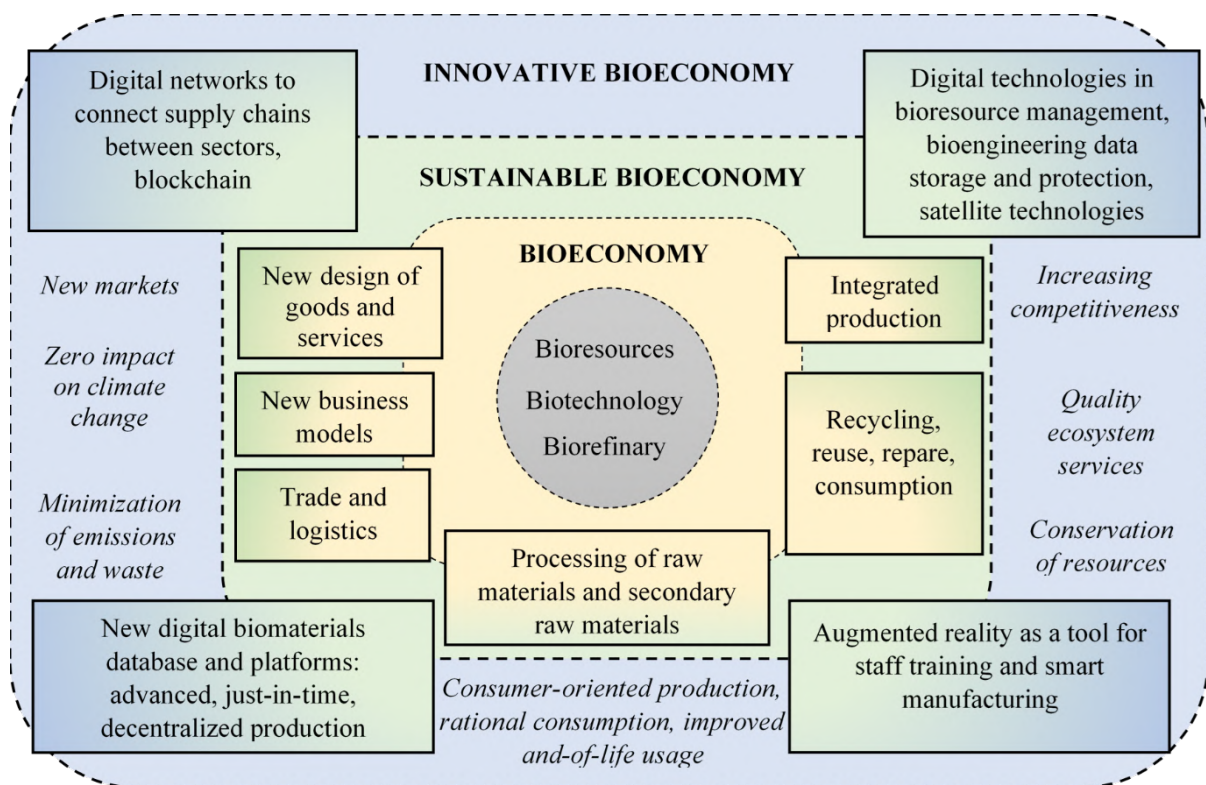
INNOVATIVE BIOECONOMY

Digital networks to connect supply chains between sectors, blockchain

Digital technologies in bioresource management, bioengineering data storage and protection, satellite technologies

SUSTAINABLE BIOECONOMY

BIOECONOMY

New markets

Zero impact on climate change

Minimization of emissions and waste

New design of goods and services

New business models

Trade and logistics

Bioresources

Biotechnology

Biorefinary

Integrated production

Recycling, reuse, repare, consumption

Increasing competitiveness

Quality ecosystem services

Conservation of resources

Processing of raw materials and secondary raw materials

New digital biomaterials database and platforms: advanced, just-in-time, decentralized production

Augmented reality as a tool for staff training and smart manufacturing

Consumer-oriented production, rational consumption, improved and-of-life usage